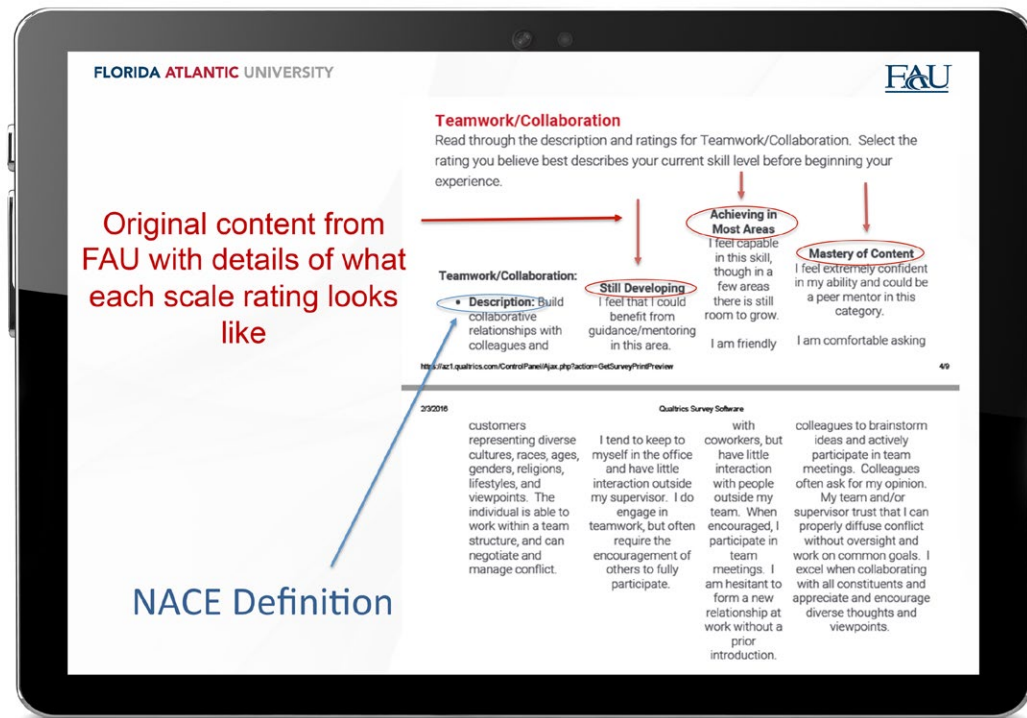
FLORIDA ATLANTIC UNIVERSITY

FAU

Teamwork/Collaboration

Read through the description and ratings for Teamwork/Collaboration. Select the rating you believe best describes your current skill level before beginning your experience.

Original content from FAU with details of what each scale rating looks like

Teamwork/Collaboration:

• Description: Build collaborative relationships with colleagues and

Still Developing
I feel that I could benefit from guidance/mentoring in this area.

Achieving in Most Areas
I feel capable in this skill, though in a few areas there is still room to grow.

I am friendly

Mastery of Content
I feel extremely confident in my ability and could be a peer mentor in this category.

I am comfortable asking

https://az1.qualtrics.com/ControlPanel/Ajax.php?action=GetSurveyPrintPreview 4/9

2/3/2016 Qualtrics Survey Software

customers representing diverse cultures, races, ages, genders, religions, lifestyles, and viewpoints. The individual is able to work within a team structure, and can negotiate and manage conflict.

I tend to keep to myself in the office and have little interaction outside my supervisor. I do engage in teamwork, but often require the encouragement of others to fully participate.

with coworkers, but have little interaction with people outside my team. When encouraged, I participate in team meetings. I am hesitant to form a new relationship at work without a prior introduction.

colleagues to brainstorm ideas and actively participate in team meetings. Colleagues often ask for my opinion. My team and/or supervisor trust that I can properly diffuse conflict without oversight and work on common goals. I excel when collaborating with all constituents and appreciate and encourage diverse thoughts and viewpoints.

NACE Definition